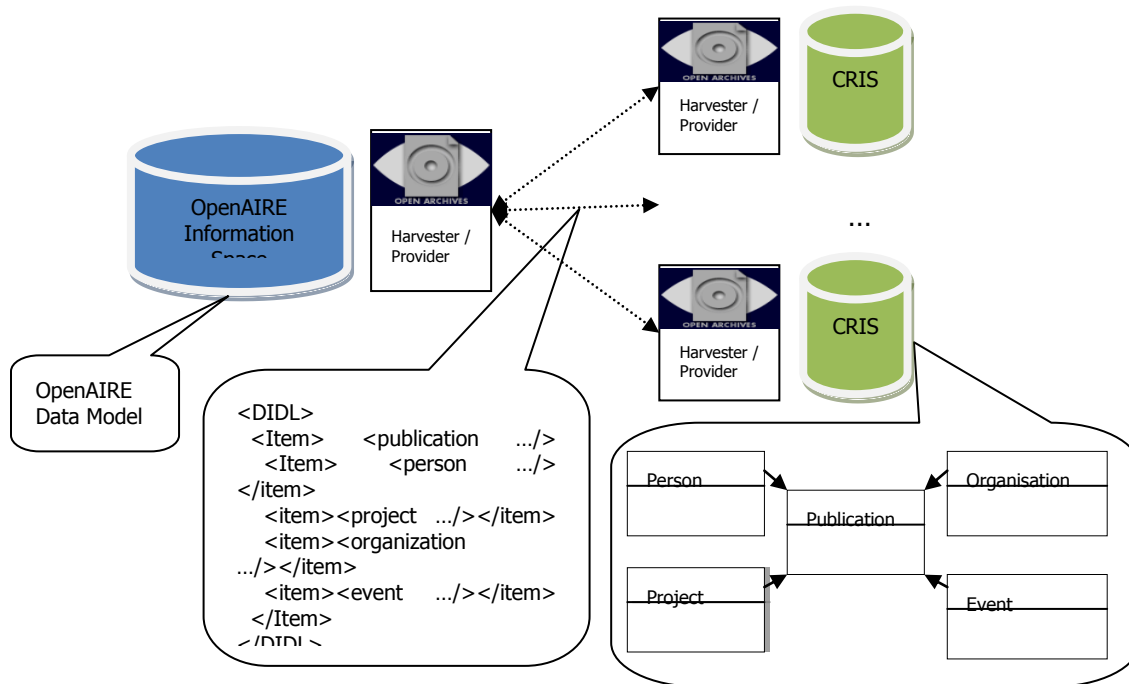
OPEN ARCHIVES

Harvester / Provider

CRIS

...

OPEN ARCHIVES

Harvester / Provider

CRIS

OpenAIRE Information Space

OPEN ARCHIVES

Harvester / Provider

OpenAIRE Data Model

<DIDL>
<Item> <publication .../>
<Item> <person .../>
</item>
<item><project .../></item>
<item><organization .../></item>
<item><event .../></item>
</Item>
</DIDL>

Person

Organisation

Publication

Project

Event